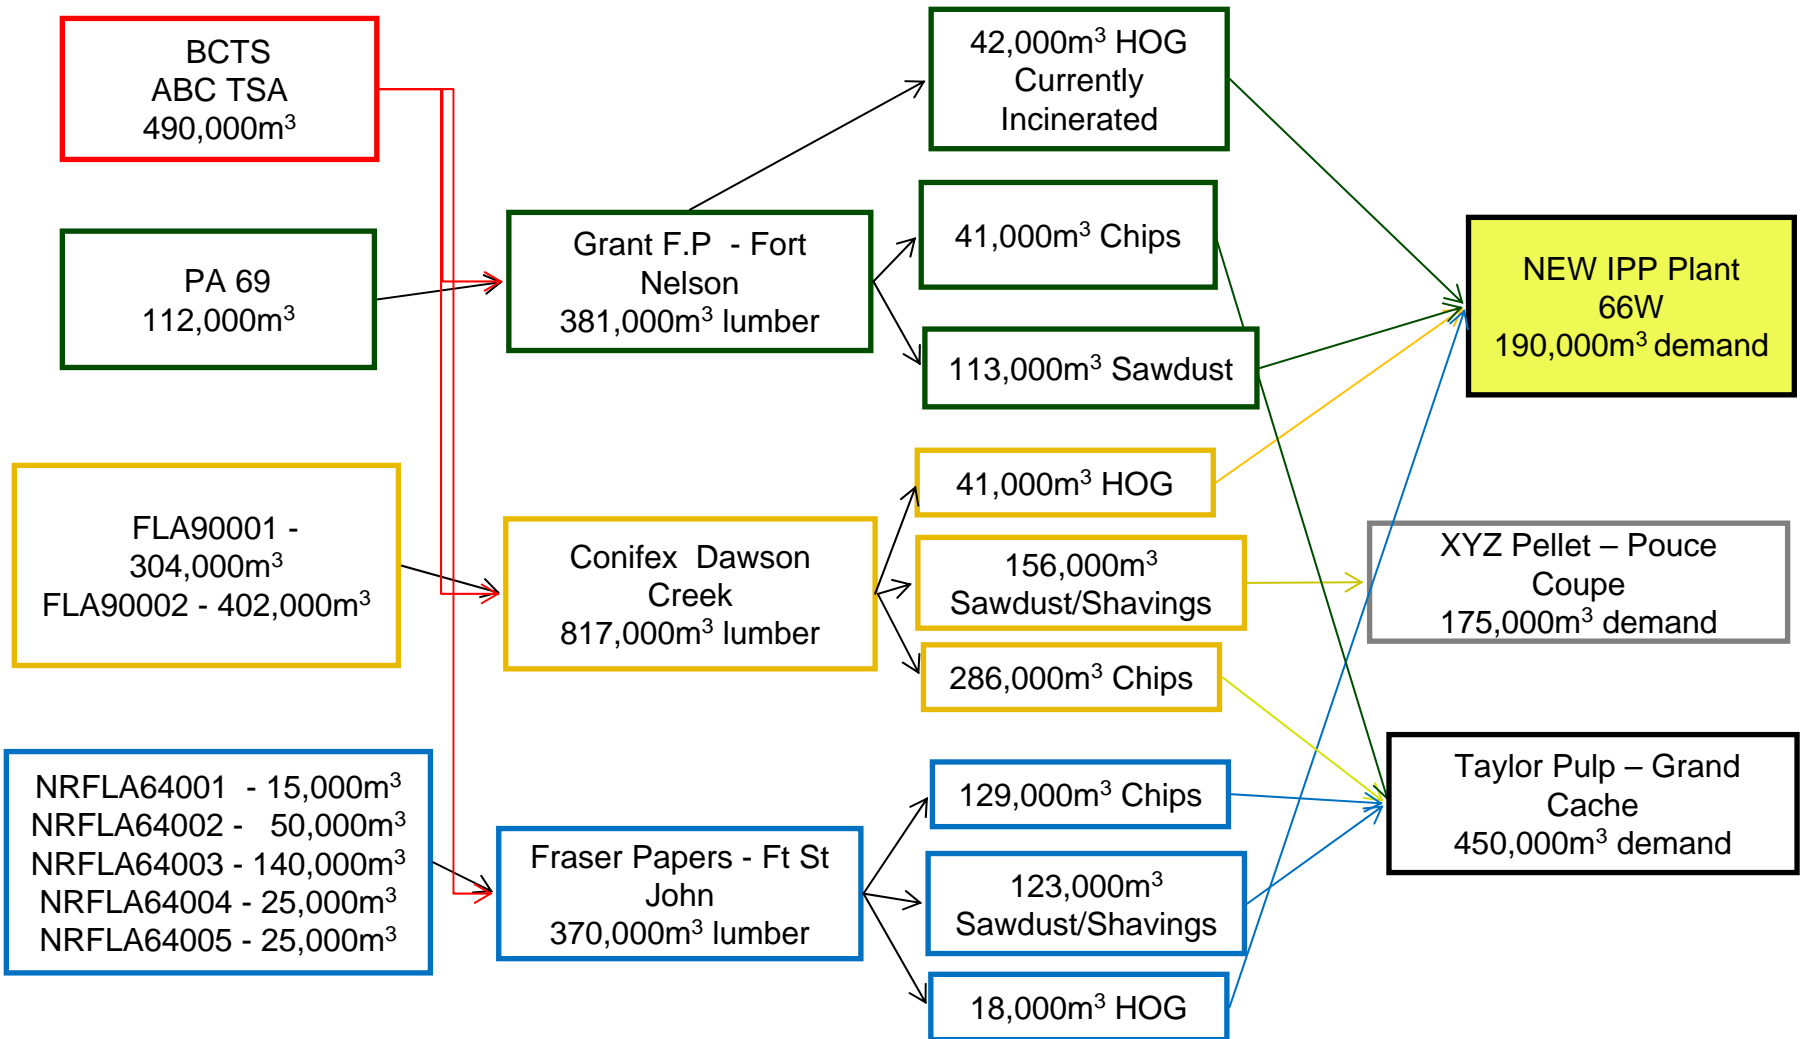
BCTS
ABC TSA
490,000m$^3$

PA 69
112,000m$^3$

FLA90001 - 304,000m$^3$
FLA90002 - 402,000m$^3$

NRFLA64001 - 15,000m$^3$
NRFLA64002 - 50,000m$^3$
NRFLA64003 - 140,000m$^3$
NRFLA64004 - 25,000m$^3$
NRFLA64005 - 25,000m$^3$

Grant F.P - Fort Nelson
381,000m$^3$ lumber

Conifex Dawson Creek
817,000m$^3$ lumber

Fraser Papers - Ft St John
370,000m$^3$ lumber

42,000m$^3$ HOG
Currently
Incinerated

41,000m$^3$ Chips

113,000m$^3$ Sawdust

41,000m$^3$ HOG

156,000m$^3$
Sawdust/Shavings

286,000m$^3$ Chips

129,000m$^3$ Chips

123,000m$^3$
Sawdust/Shavings

18,000m$^3$ HOG

NEW IPP Plant
66W
190,000m$^3$ demand

XYZ Pellet – Pouce Coupe
175,000m$^3$ demand

Taylor Pulp – Grand Cache
450,000m$^3$ demand